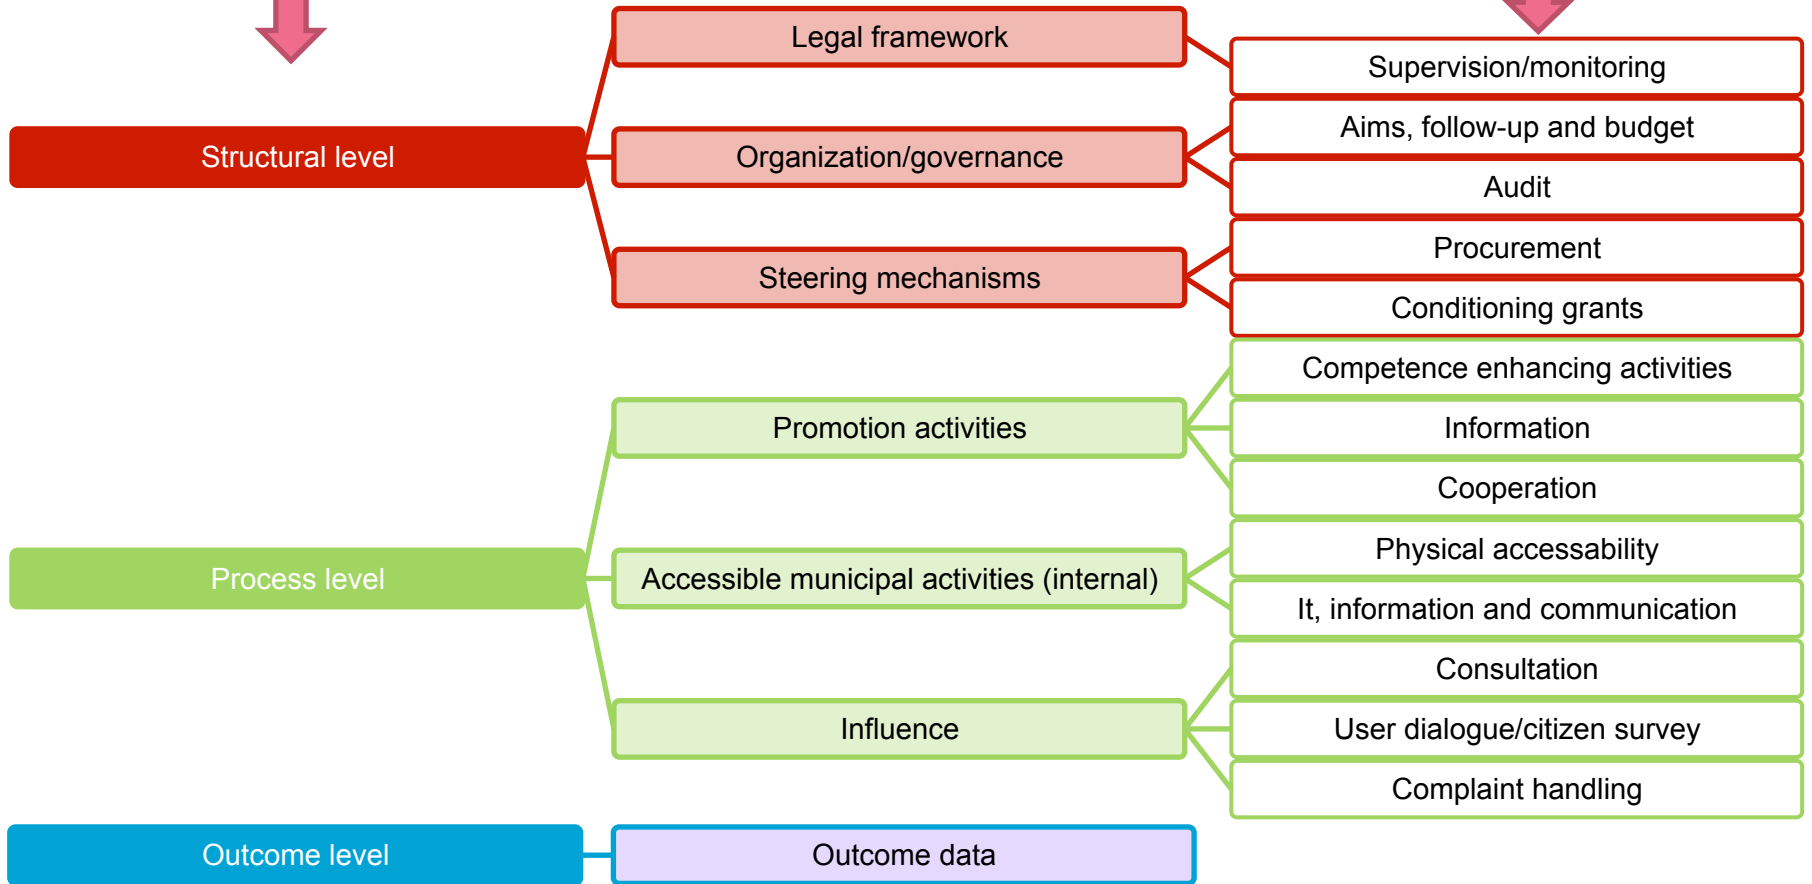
Structural level

Legal framework

Organization/governance

Steering mechanisms

Supervision/monitoring

Aims, follow-up and budget

Audit

Procurement

Conditioning grants

Process level

Promotion activities

Accessible municipal activities (internal)

Influence

Competence enhancing activities

Information

Cooperation

Physical accessability

It, information and communication

Consultation

User dialogue/citizen survey

Complaint handling

Outcome level

Outcome data